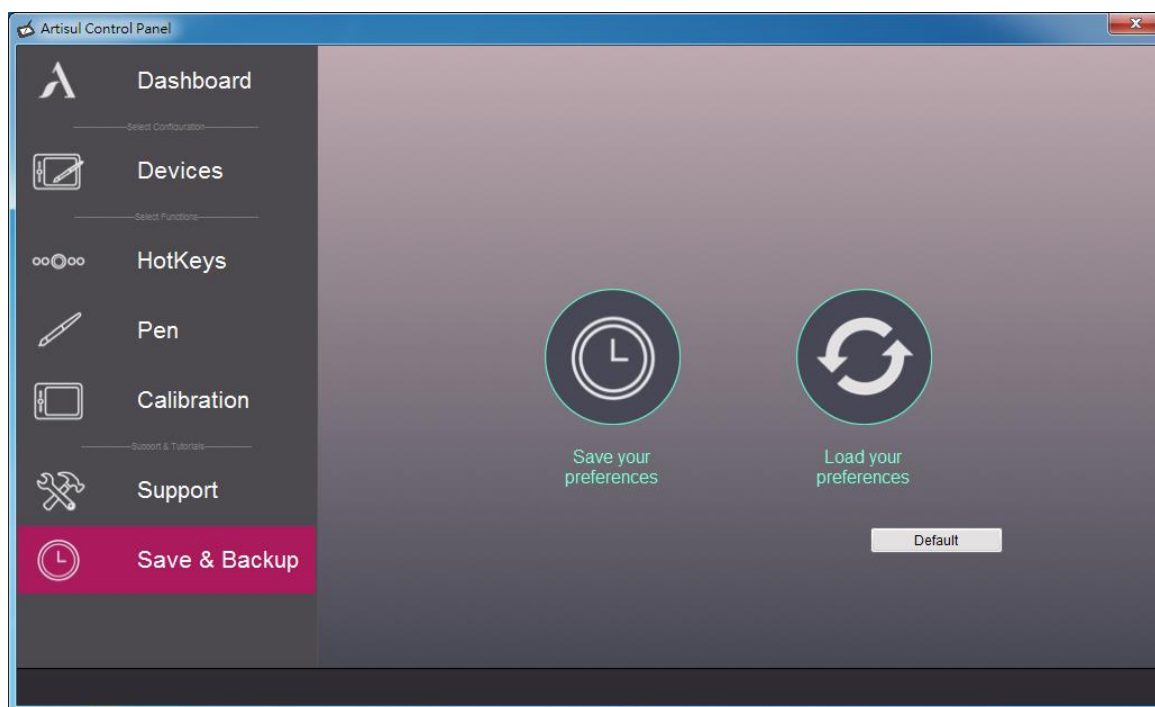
Artisul Control Panel

Dashboard

Select Configuration

Devices

Select Functions

HotKeys

Pen

Calibration

Support & Tutorials

Support

Save & Backup

Save your preferences

Load your preferences

Default